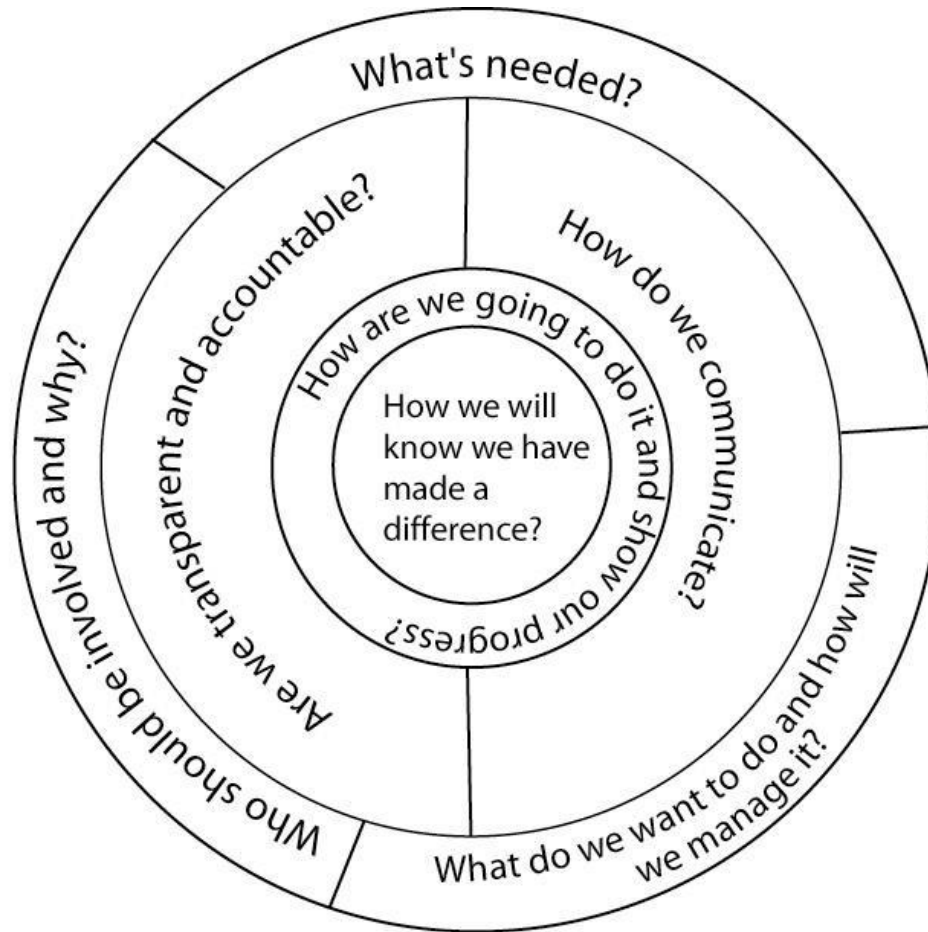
What's needed?

How do we communicate?

What do we want to do and how will we manage it?

Who should be involved and why?

Are we transparent and accountable?

How are we going to do it and show our progress?

How we will know we have made a difference?